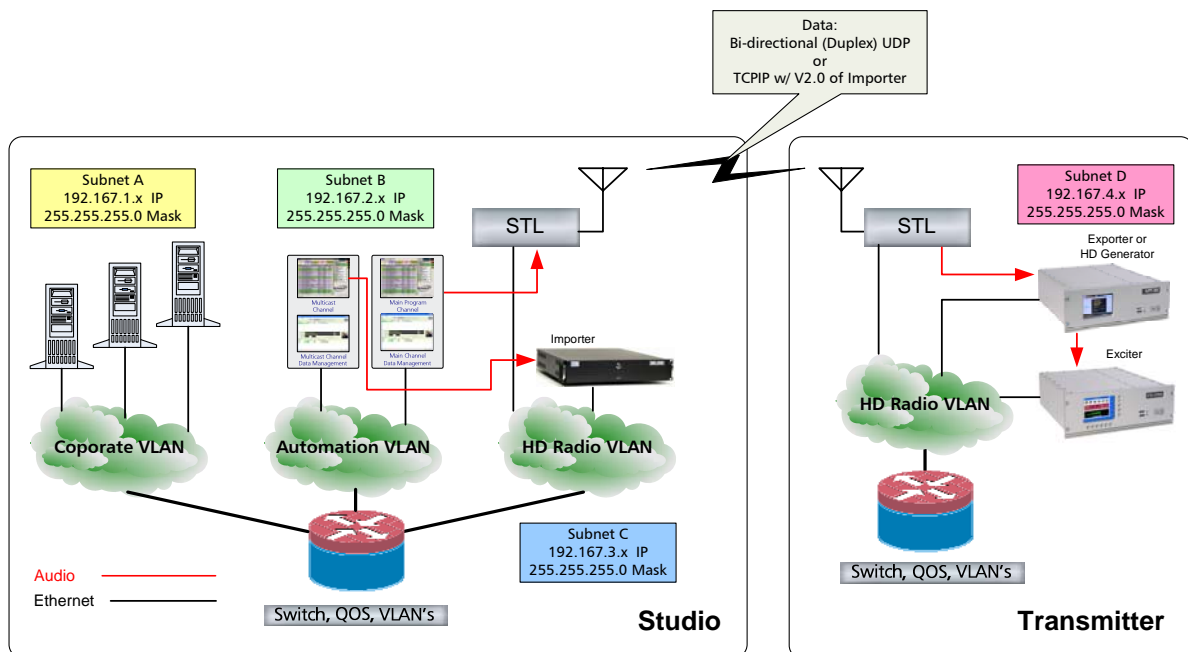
Data:
Bi-directional (Duplex) UDP
or
TCPIP w/ V2.0 of Importer

Subnet A
192.167.1.x IP
255.255.255.0 Mask

Subnet B
192.167.2.x IP
255.255.255.0 Mask

STL

Multicast Channel

Main Program Channel

Multicast Channel Data Management

Main Channel Data Management

Importer

Coporate VLAN

Automation VLAN

HD Radio VLAN

Subnet C
192.167.3.x IP
255.255.255.0 Mask

Audio

Ethernet

Switch, QOS, VLAN's

Studio

STL

Subnet D
192.167.4.x IP
255.255.255.0 Mask

Exporter or
HD Generator

Exciter

HD Radio VLAN

Switch, QOS, VLAN's

Transmitter